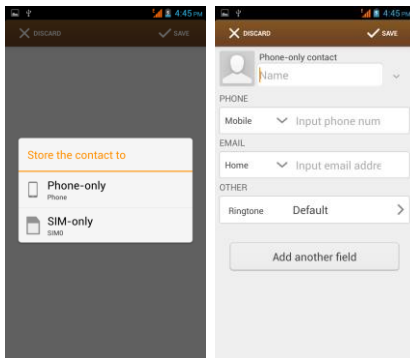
4:45 PM

DISCARD

SAVE

Store the contact to

Phone-only
Phone

SIM-only
SIM0

4:45 PM

DISCARD

SAVE

Phone-only contact

Name

PHONE

Mobile

Input phone num

EMAIL

Home

Input email addre

OTHER

Ringtone

Default

Add another field